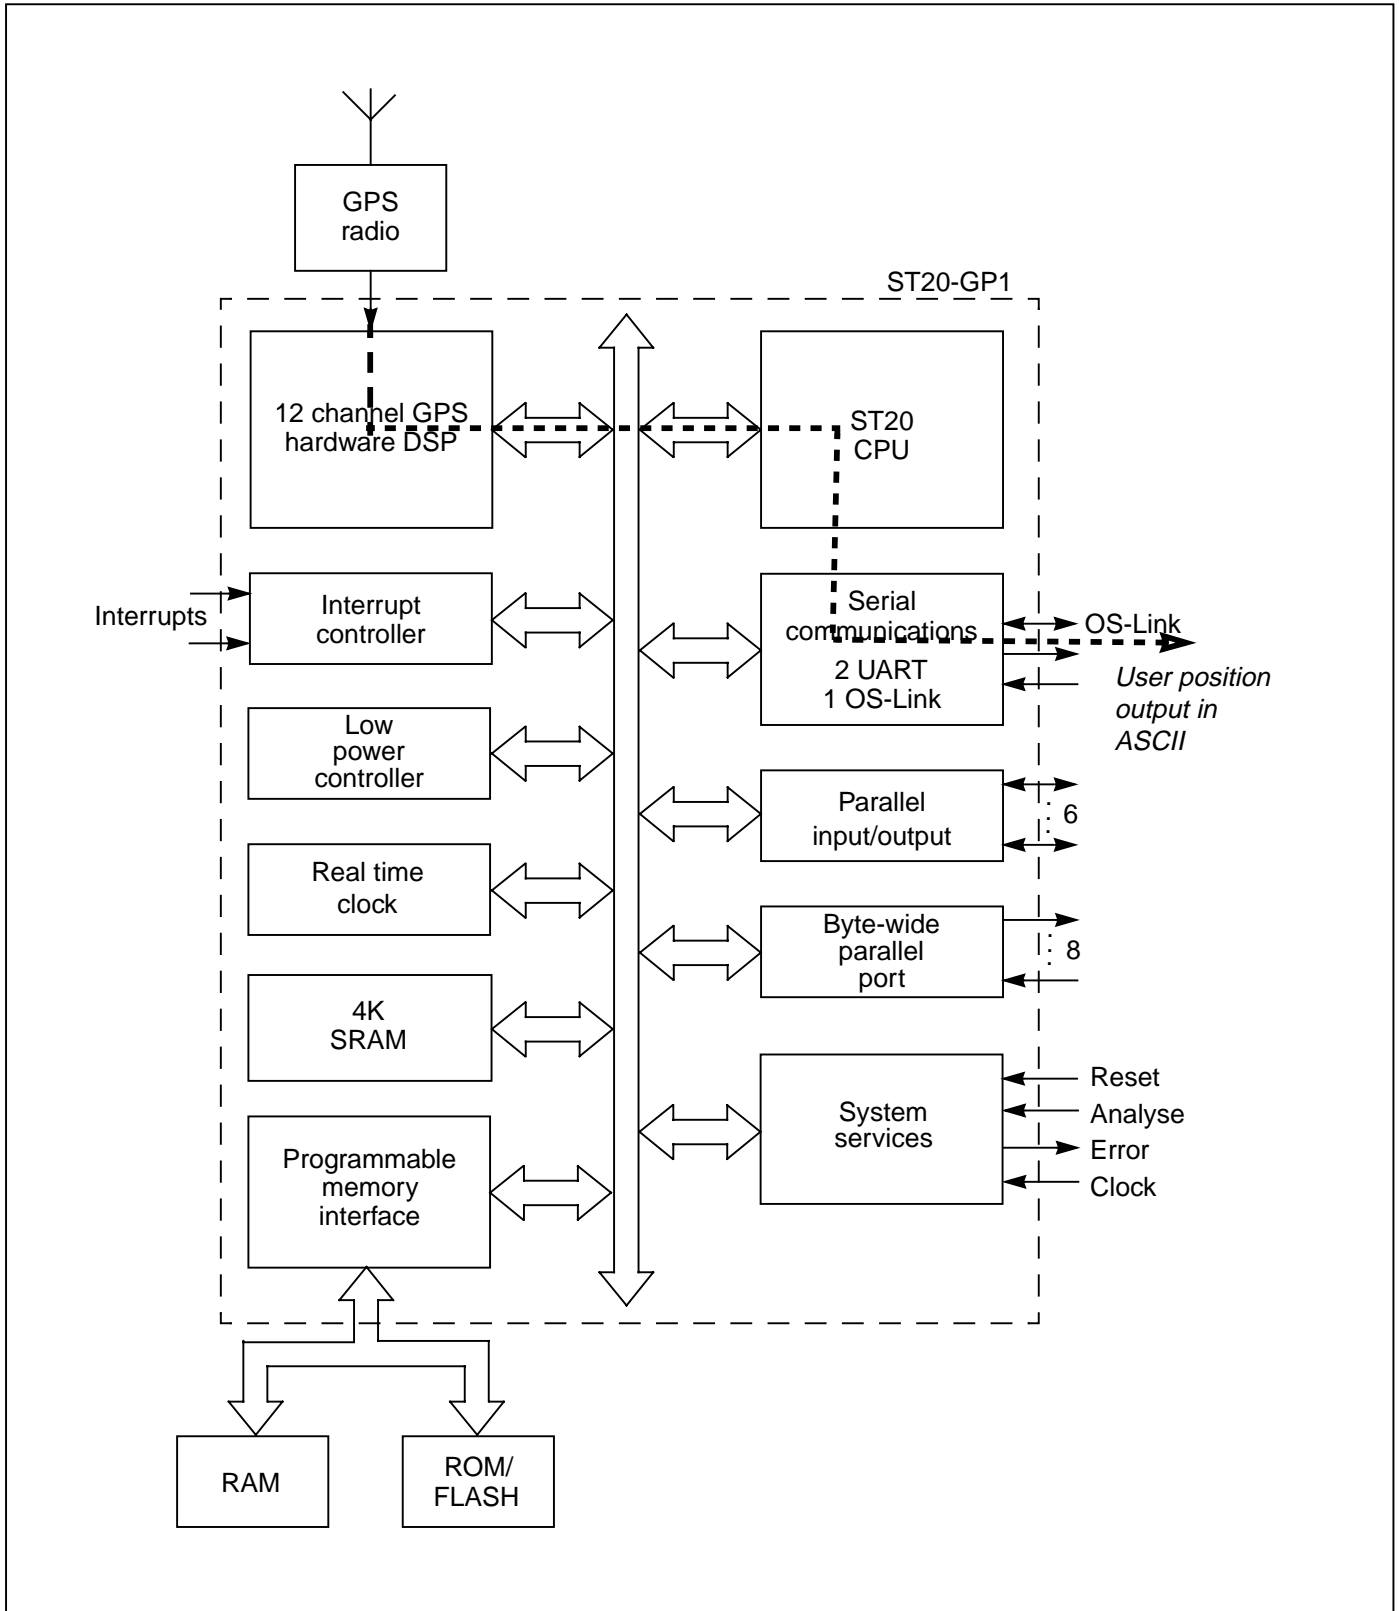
GPS radio

ST20-GP1

12 channel GPS hardware DSP

ST20 CPU

Interrupts

Interrupt controller

Serial communications
2 UART
1 OS-Link

OS-Link

User position output in ASCII

Low power controller

Parallel input/output

6

Real time clock

Byte-wide parallel port

8

4K SRAM

System services

Reset
Analyse
Error
Clock

Programmable memory interface

RAM

ROM/ FLASH